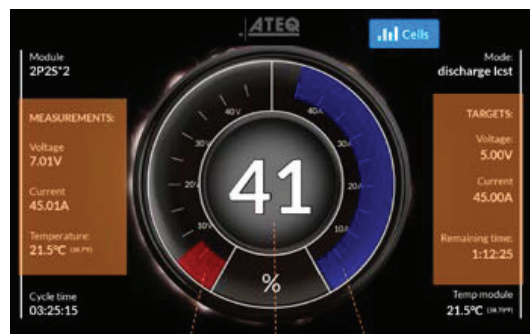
ATEQ

Cells

Module
2P2S*2

Mode:
discharge lcst

MEASUREMENTS:

Voltage
7.01V

Current
45.01A

Temperature
21.5°C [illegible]

TARGETS:

Voltage:
5.00V

Current
45.00A

Remaining time:
1:12:25

40V
30V
20V
10V

40A
30A
20A
10A

41

%

Cycle time
03:25:15

Temp module
21.5°C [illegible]